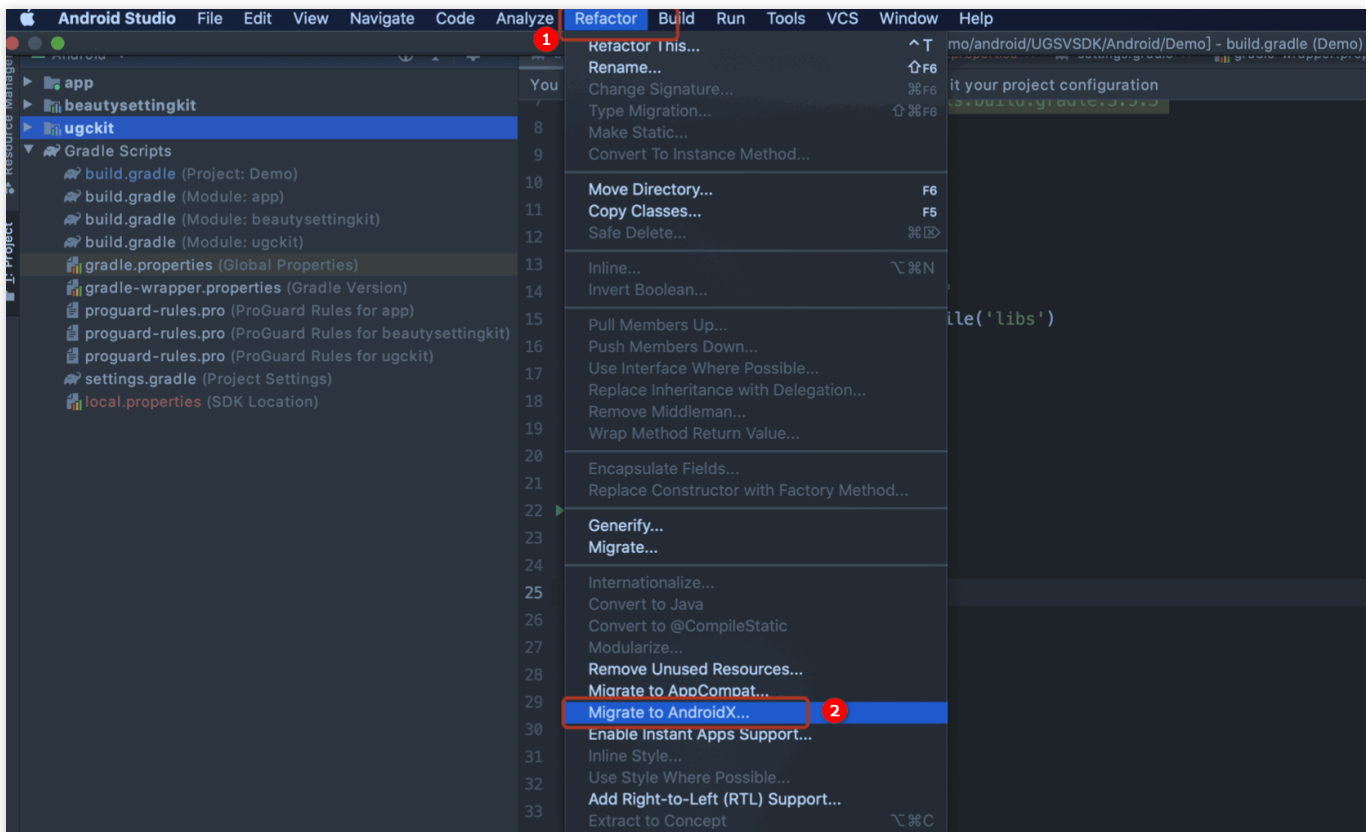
Android Studio File Edit View Navigate Code Analyze Refactor Build Run Tools VCS Window Help

1

mo/android/UGSVSDK/Android/Demo] - build.gradle (Demo)

it your project configuration

Resource Manager

1: Project

app
beautysettingkit
ugckit
Gradle Scripts
build.gradle (Project: Demo)
build.gradle (Module: app)
build.gradle (Module: beautysettingkit)
build.gradle (Module: ugckit)
gradle.properties (Global Properties)
gradle-wrapper.properties (Gradle Version)
proguard-rules.pro (ProGuard Rules for app)
proguard-rules.pro (ProGuard Rules for beautysettingkit)
proguard-rules.pro (ProGuard Rules for ugckit)
settings.gradle (Project Settings)
local.properties (SDK Location)

You

7 8 9 10 11 12 13 14 15 16 17 18 19 20 21 22 23 24 25 26 27 28 29 30 31 32 33

ile('libs')

Refactor This... ^T
Rename... ⇧F6
Change Signature... ⌘F6
Type Migration... ⇧⌘F6
Make Static...
Convert To Instance Method...

Move Directory... F6
Copy Classes... F5
Safe Delete... ⌘⌦

Inline... ⌥⌘N
Invert Boolean...

Pull Members Up...
Push Members Down...
Use Interface Where Possible...
Replace Inheritance with Delegation...
Remove Middleman...
Wrap Method Return Value...

Encapsulate Fields...
Replace Constructor with Factory Method...

Generify...
Migrate...

Internationalize...
Convert to Java
Convert to @CompileStatic
Modularize...
Remove Unused Resources...
Migrate to AppCompat...
Migrate to AndroidX... 2
Enable Instant Apps Support...
Inline Style...
Use Style Where Possible...
Add Right-to-Left (RTL) Support...
Extract to Concept ⌥⌘C